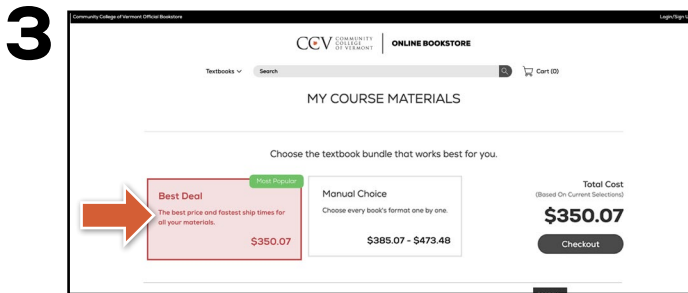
3

Community College of Vermont Official Bookstore

Login/Sign U

CCV COMMUNITY COLLEGE OF VERMONT | ONLINE BOOKSTORE

Textbooks Search Cart (0)

MY COURSE MATERIALS

Choose the textbook bundle that works best for you.

Most Popular

Best Deal

The best price and fastest ship times for all your materials.

$350.07

Manual Choice

Choose every book's format one by one.

$385.07 - $473.48

Total Cost

(Based On Current Selections)

$350.07

Checkout